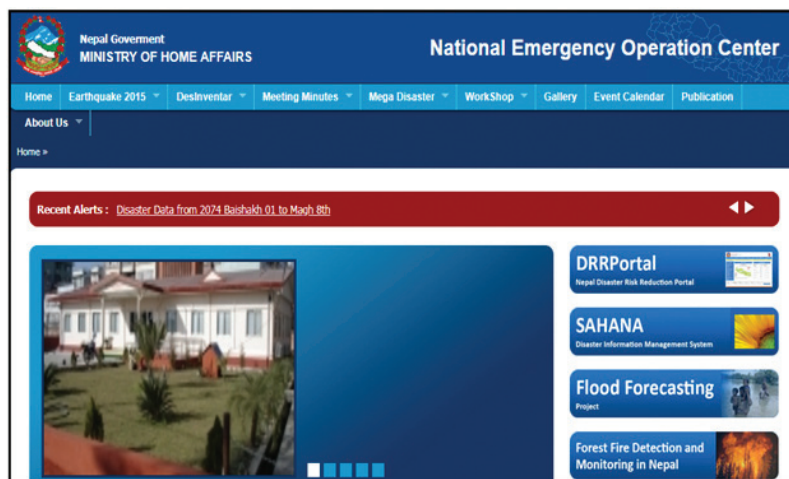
Nepal Goverment
MINISTRY OF HOME AFFAIRS

National Emergency Operation Center

Home | Earthquake 2015 | DesInventar | Meeting Minutes | Mega Disaster | WorkShop | Gallery | Event Calendar | Publication | About Us

Home »

Recent Alerts : Disaster Data from 2074 Baishakh 01 to Magh 8th

DRRPortal
Nepal Disaster Risk Reduction Portal

SAHANA
Disaster Information Management System

Flood Forecasting
Project

Forest Fire Detection and Monitoring in Nepal